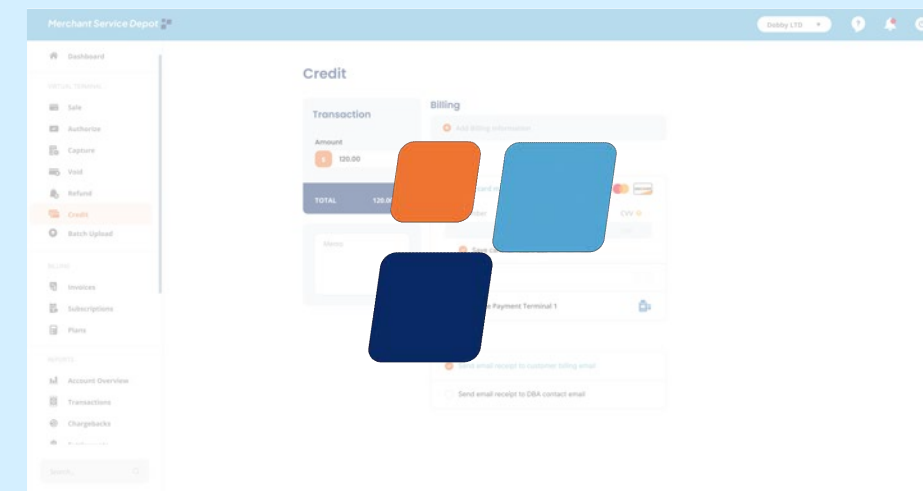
Merchant Service Depot

Dobby LTD

Dashboard

VIRTUAL TERMINAL

Sale

Authorize

Capture

Void

Refund

Credit

Batch Upload

BILLING

Invoices

Subscriptions

Plans

REPORTS

Account Overview

Transactions

Chargebacks

Search

Credit

Transaction

Amount

$ 120.00

TOTAL 120.00

Memo

Billing

Add billing information

CVV

Save

Payment Terminal 1

Send email receipt to customer billing email

Send email receipt to DBA contact email